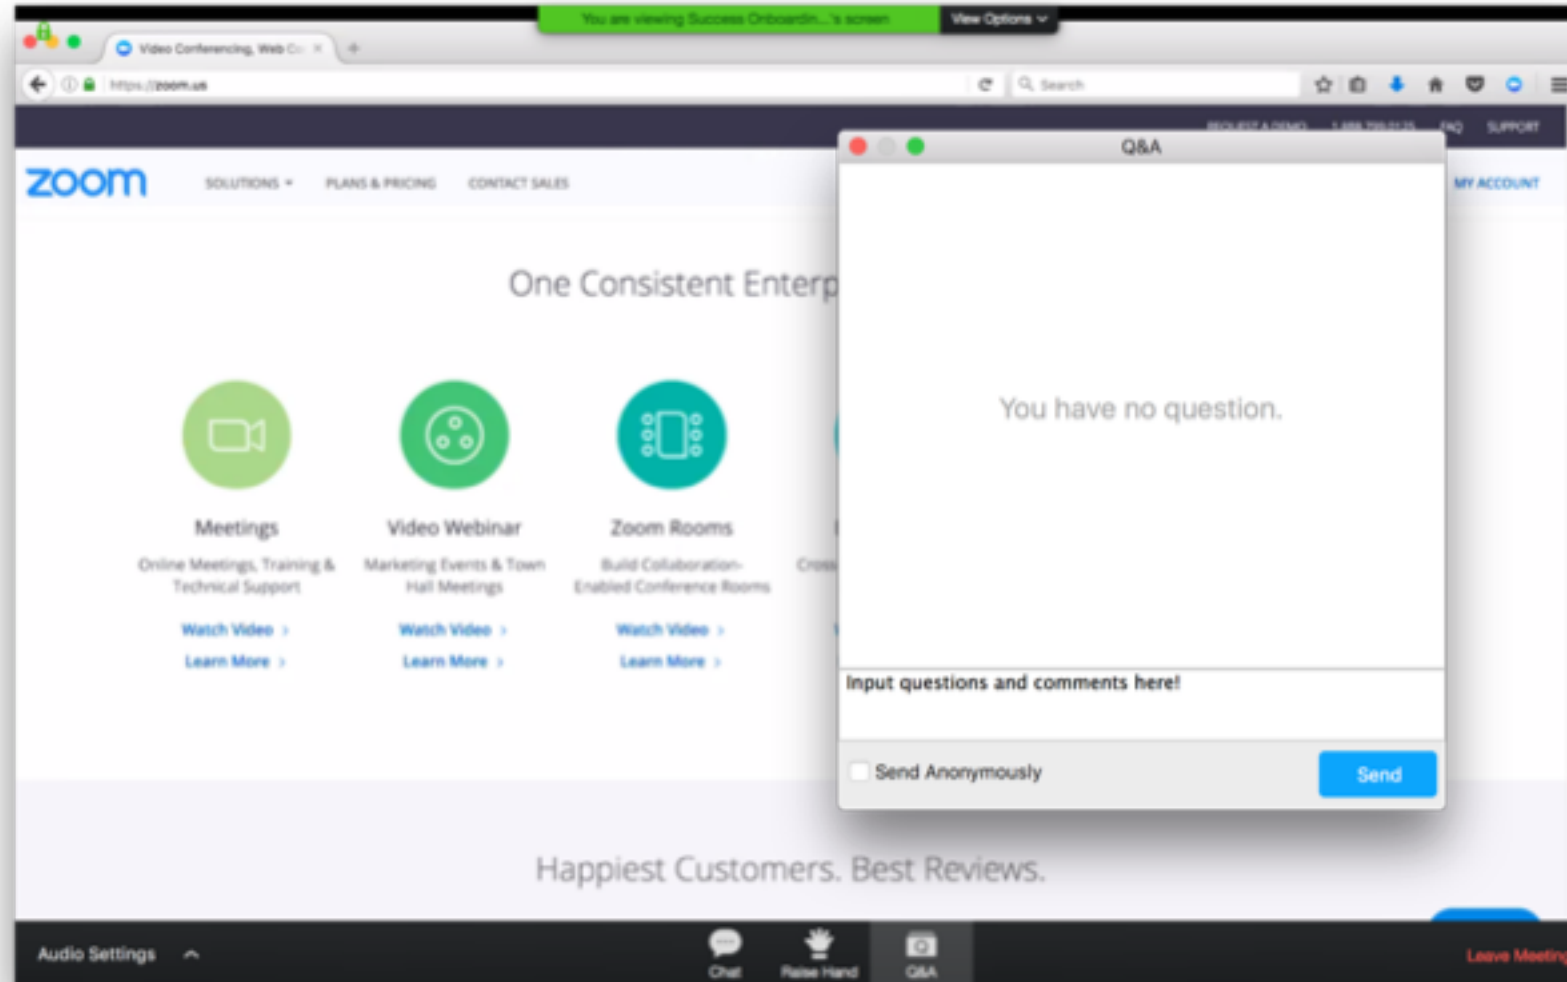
You are viewing Success Onboardin...'s screen
View Options

Video Conferencing, Web C

https://zoom.us

Search

REQUEST A DEMO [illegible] FAQ SUPPORT

zoom
SOLUTIONS
PLANS & PRICING
CONTACT SALES
MY ACCOUNT

One Consistent Enterp

Meetings
Online Meetings, Training & Technical Support
Watch Video
Learn More

Video Webinar
Marketing Events & Town Hall Meetings
Watch Video
Learn More

Zoom Rooms
Build Collaboration-Enabled Conference Rooms
Watch Video
Learn More

Cross

Q&A

You have no question.

Input questions and comments here!

Send Anonymously

Send

Happiest Customers. Best Reviews.

Audio Settings

Chat
Raise Hand
Q&A

Leave Meeting